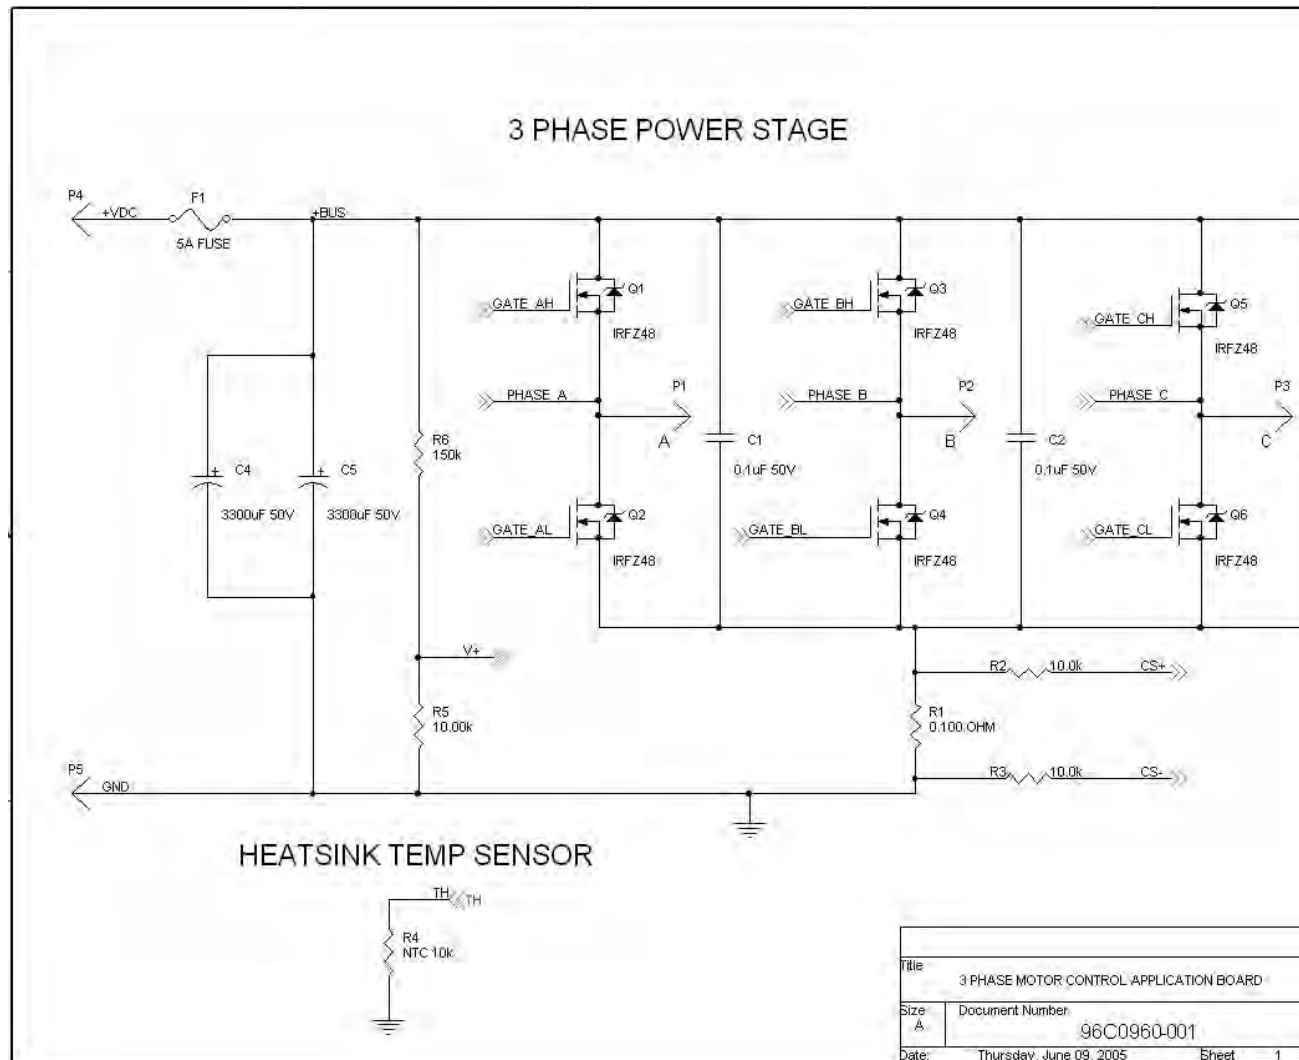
3 PHASE POWER STAGE

P4
+VDC
F1
5A FUSE
+BUS

C4
3300uF 50V
C5
3300uF 50V

R6
150k

V+

R5
10.00k

P5
GND

GATE_AH
Q1
IRFZ48
PHASE_A
P1
A
GATE_AL
Q2
IRFZ48

C1
0.1uF 50V

GATE_BH
Q3
IRFZ48
PHASE_B
P2
B
GATE_BL
Q4
IRFZ48

C2
0.1uF 50V

GATE_CH
Q5
IRFZ48
PHASE_C
P3
C
GATE_CL
Q6
IRFZ48

R2
10.0k
CS+

R1
0.100 OHM

R3
10.0k
CS-

HEATSINK TEMP SENSOR

TH
TH
R4
NTC 10k

Title
3 PHASE MOTOR CONTROL APPLICATION BOARD
Size
A
Document Number
96C0960-001
Date:
Thursday, June 09, 2005
Sheet
1